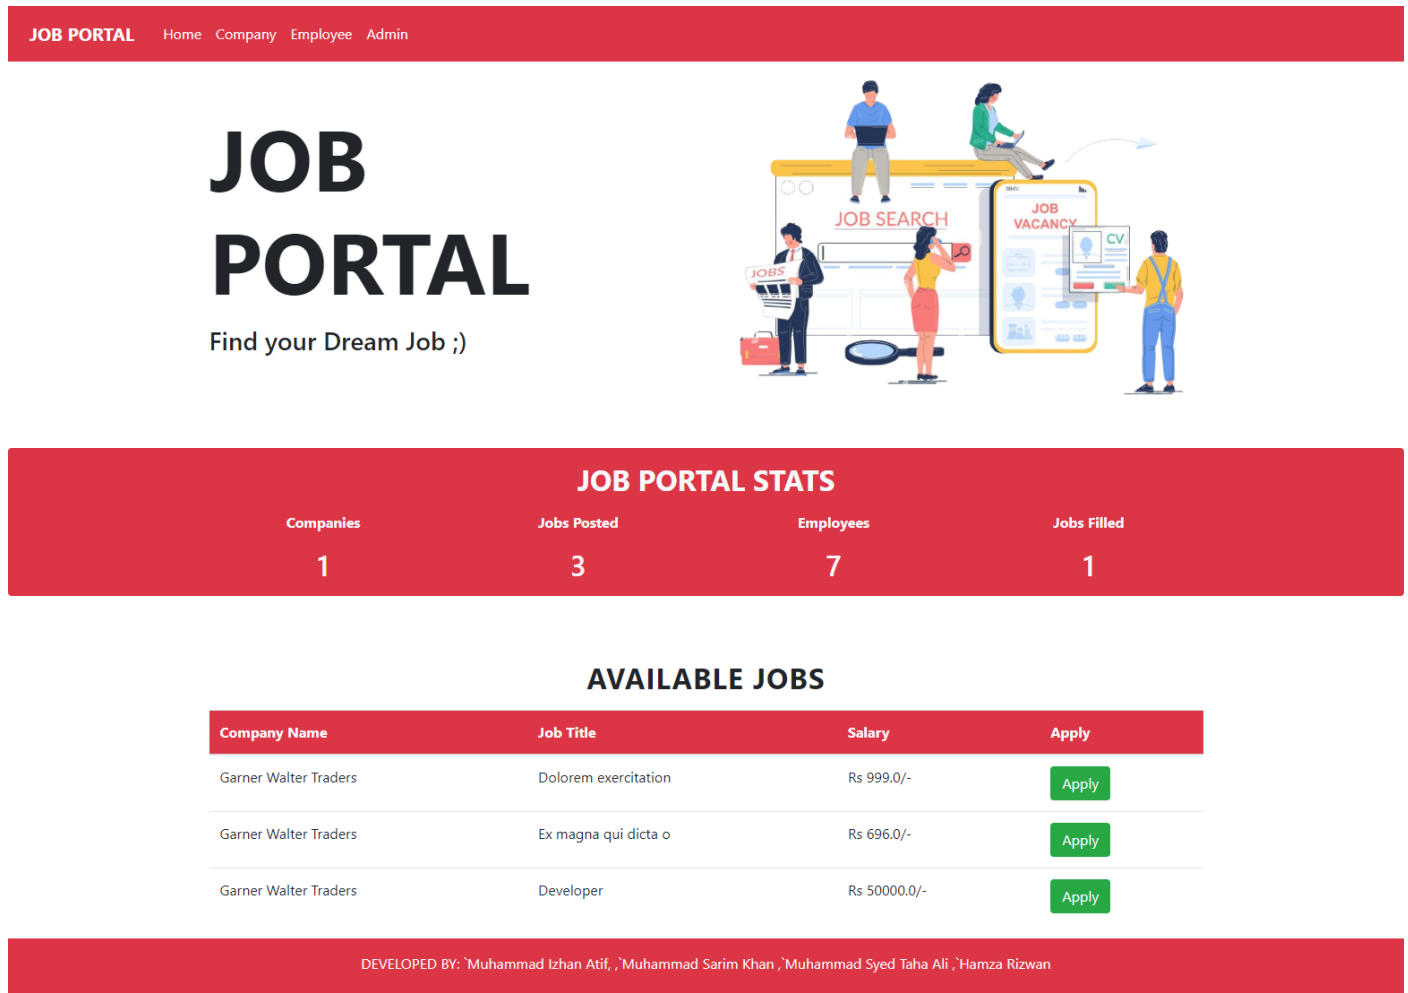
JOB PORTAL Home Company Employee Admin

JOB PORTAL

Find your Dream Job ;)

JOB SEARCH

JOBS

JOB VACANCY

CV

JOB PORTAL STATS

| Companies | Jobs Posted | Employees | Jobs Filled |
|---|---|---|---|
| 1 | 3 | 7 | 1 |

AVAILABLE JOBS

| Company Name | Job Title | Salary | Apply |
|---|---|---|---|
| Garner Walter Traders | Dolorem exercitation | Rs 999.0/- | Apply |
| Garner Walter Traders | Ex magna qui dicta o | Rs 696.0/- | Apply |
| Garner Walter Traders | Developer | Rs 50000.0/- | Apply |

DEVELOPED BY: `Muhammad Izhan Atif, ,`Muhammad Sarim Khan ,`Muhammad Syed Taha Ali ,`Hamza Rizwan